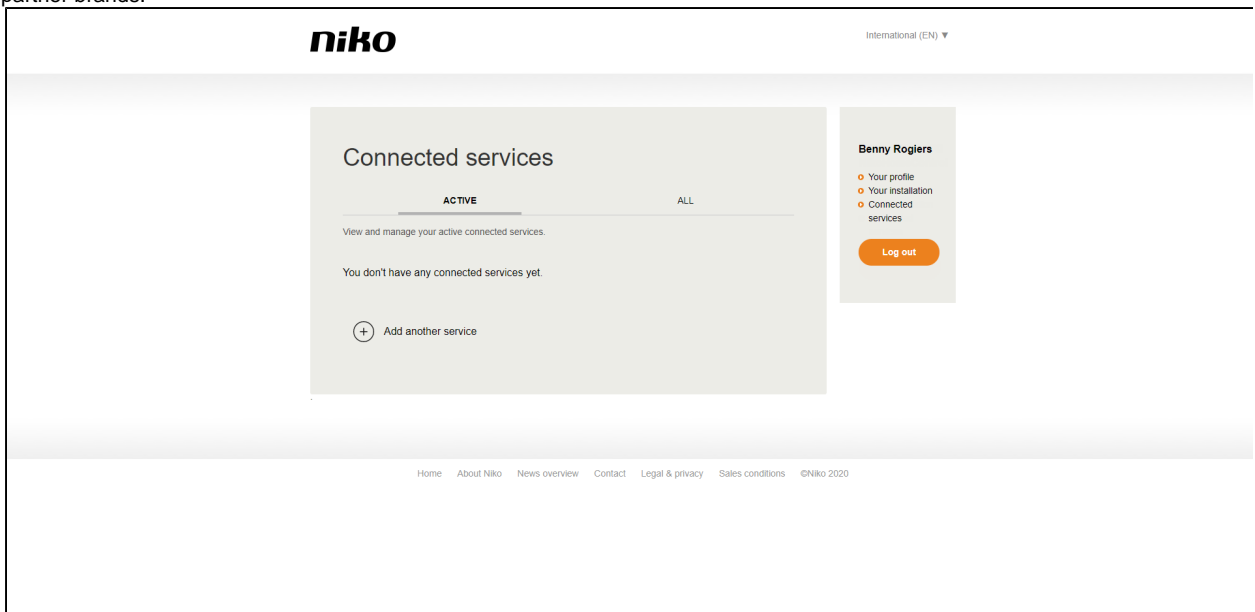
partner brands.

niko

International (EN) ▼

Connected services

ACTIVE

ALL

View and manage your active connected services.

You don't have any connected services yet.

Add another service

Benny Rogiers

Your profile
Your installation
Connected services

Log out

Home About Niko News overview Contact Legal & privacy Sales conditions ©Niko 2020